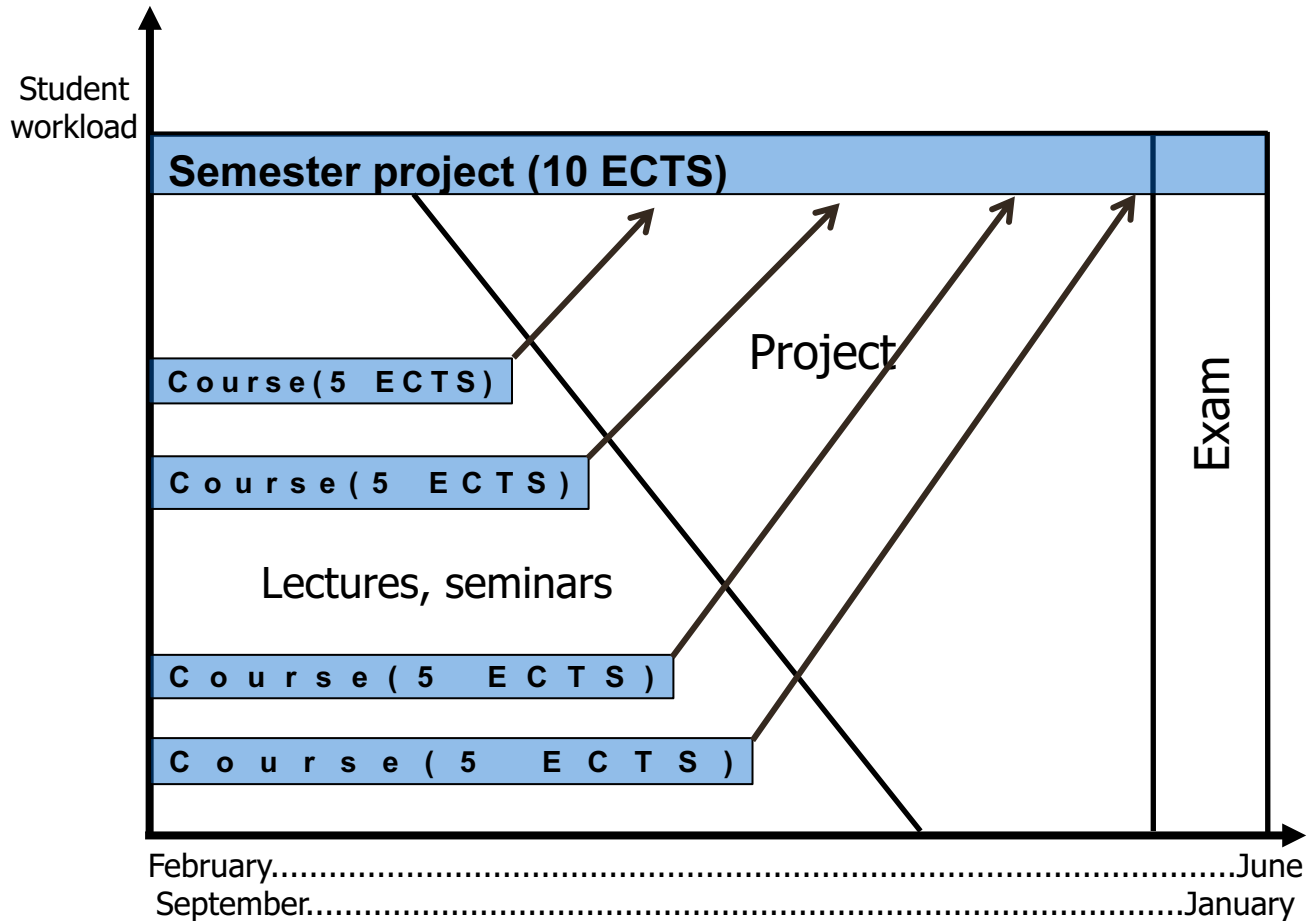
Student workload

Semester project (10 ECTS)

Course(5 ECTS)

Course(5 ECTS)

Project

Exam

Lectures, seminars

Course(5 ECTS)

Course(5 ECTS)

February.....................................................................................................June
September...............................................................................................January